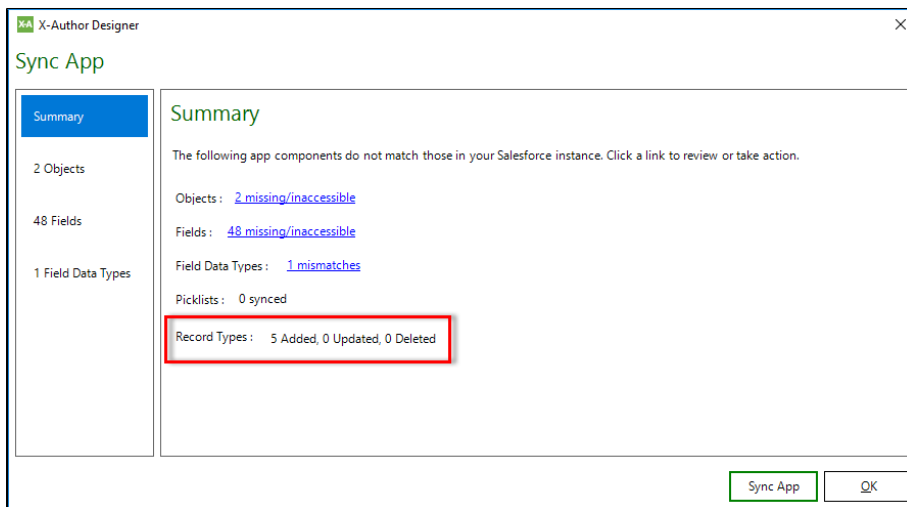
X-A X-Author Designer

×

Sync App

Summary

2 Objects

48 Fields

1 Field Data Types

Summary

The following app components do not match those in your Salesforce instance. Click a link to review or take action.

Objects : 2 missing/inaccessible

Fields : 48 missing/inaccessible

Field Data Types : 1 mismatches

Picklists : 0 synced

Record Types : 5 Added, 0 Updated, 0 Deleted

Sync App

OK